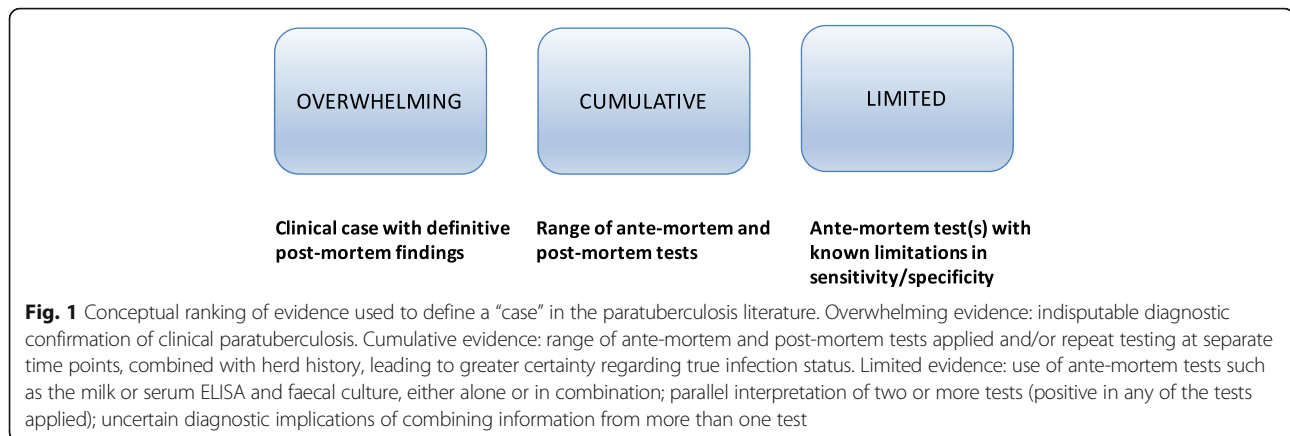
OVERWHELMING

CUMULATIVE

LIMITED

Clinical case with definitive post-mortem findings

Range of ante-mortem and post-mortem tests

Ante-mortem test(s) with known limitations in sensitivity/specificity

**Fig. 1** Conceptual ranking of evidence used to define a "case" in the paratuberculosis literature. Overwhelming evidence: indisputable diagnostic confirmation of clinical paratuberculosis. Cumulative evidence: range of ante-mortem and post-mortem tests applied and/or repeat testing at separate time points, combined with herd history, leading to greater certainty regarding true infection status. Limited evidence: use of ante-mortem tests such as the milk or serum ELISA and faecal culture, either alone or in combination; parallel interpretation of two or more tests (positive in any of the tests applied); uncertain diagnostic implications of combining information from more than one test